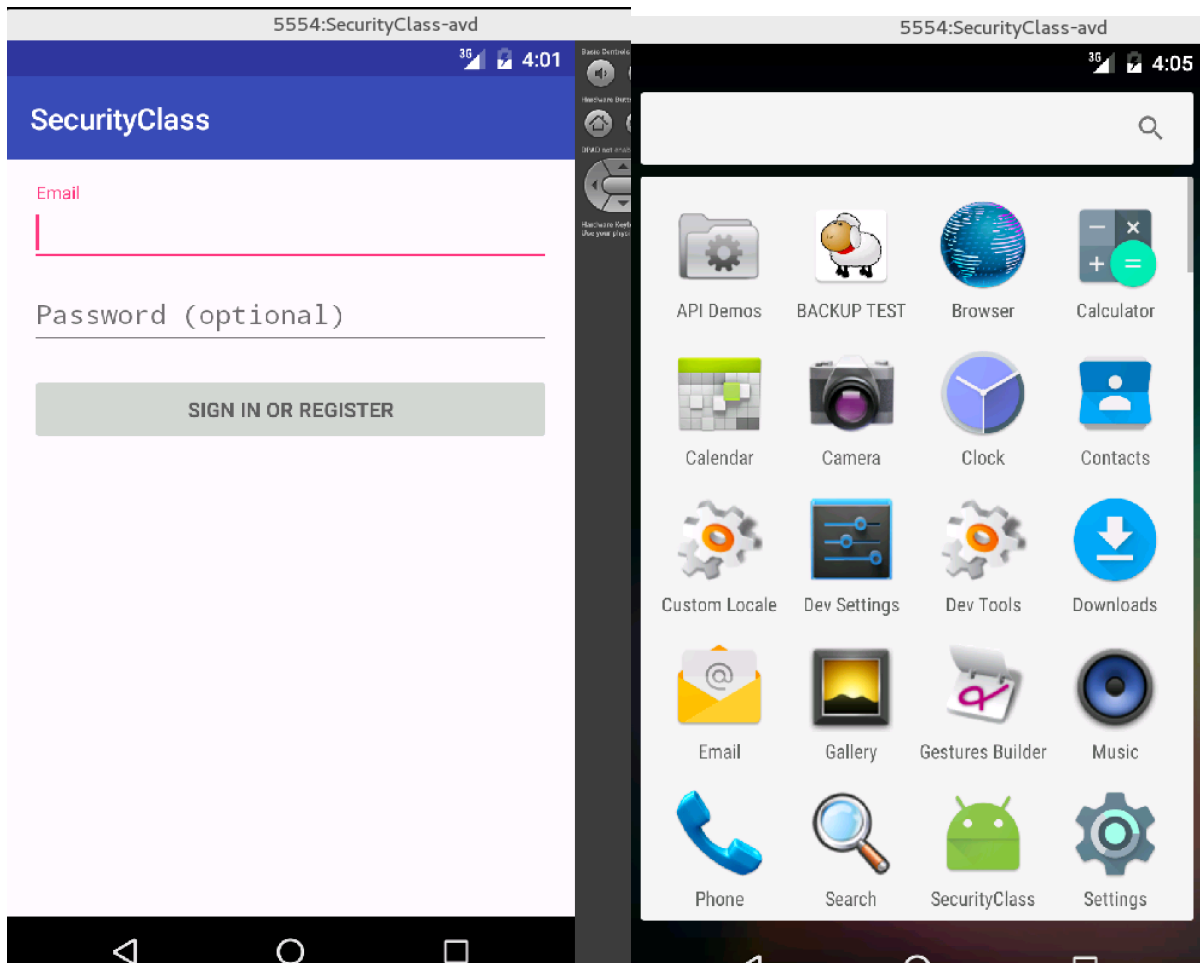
5554:SecurityClass-avd

3G 4:01

SecurityClass

Email

Password (optional)

SIGN IN OR REGISTER

Basic Controls

Hardware Buttons

DPAD not enabled

Hardware Keyboard
Use your physical

5554:SecurityClass-avd

3G 4:05

API Demos
BACKUP TEST
Browser
Calculator
Calendar
Camera
Clock
Contacts
Custom Locale
Dev Settings
Dev Tools
Downloads
Email
Gallery
Gestures Builder
Music
Phone
Search
SecurityClass
Settings